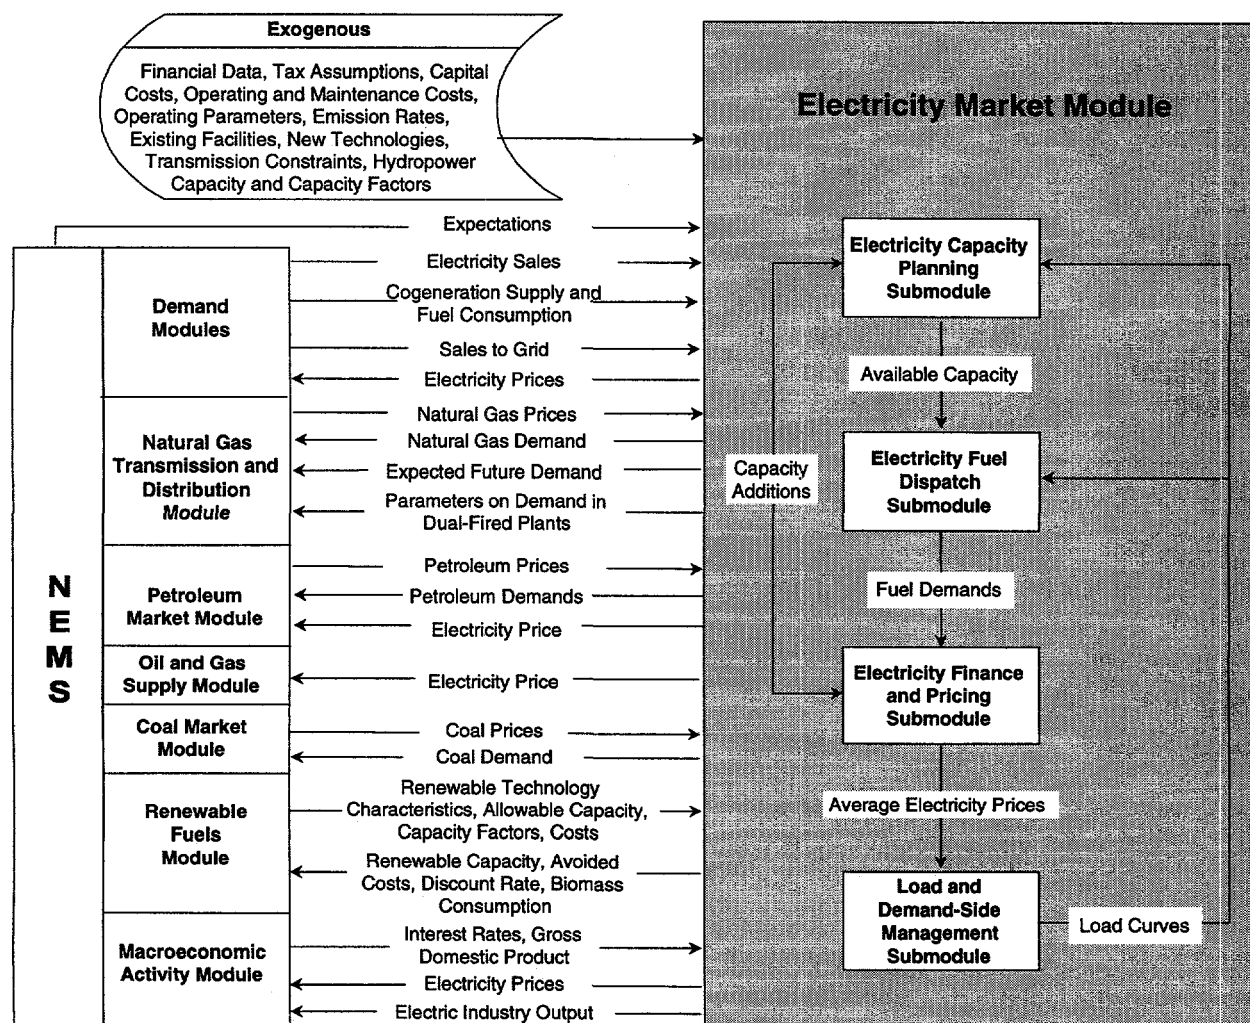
Exogenous

Financial Data, Tax Assumptions, Capital Costs, Operating and Maintenance Costs, Operating Parameters, Emission Rates, Existing Facilities, New Technologies, Transmission Constraints, Hydropower Capacity and Capacity Factors

Electricity Market Module

NEMS

Expectations

Demand Modules

Electricity Sales
Cogeneration Supply and Fuel Consumption
Sales to Grid
Electricity Prices

Natural Gas Transmission and Distribution Module

Natural Gas Prices
Natural Gas Demand
Expected Future Demand
Parameters on Demand in Dual-Fired Plants

Petroleum Market Module

Petroleum Prices
Petroleum Demands
Electricity Price

Oil and Gas Supply Module

Electricity Price

Coal Market Module

Coal Prices
Coal Demand

Renewable Fuels Module

Renewable Technology Characteristics, Allowable Capacity, Capacity Factors, Costs
Renewable Capacity, Avoided Costs, Discount Rate, Biomass Consumption

Macroeconomic Activity Module

Interest Rates, Gross Domestic Product
Electricity Prices
Electric Industry Output

Electricity Capacity Planning Submodule

Available Capacity

Electricity Fuel Dispatch Submodule

Capacity Additions

Fuel Demands

Electricity Finance and Pricing Submodule

Average Electricity Prices

Load and Demand-Side Management Submodule

Load Curves